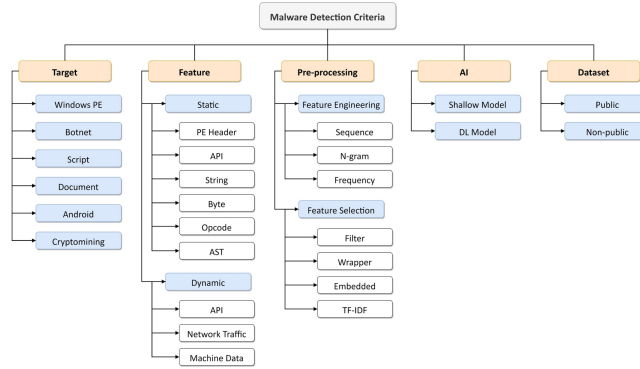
Malware Detection Criteria

Target

Windows PE

Botnet

Script

Document

Android

Cryptomining

Feature

Static

PE Header

API

String

Byte

Opcode

AST

Dynamic

API

Network Traffic

Machine Data

Pre-processing

Feature Engineering

Sequence

N-gram

Frequency

Feature Selection

Filter

Wrapper

Embedded

TF-IDF

AI

Shallow Model

DL Model

Dataset

Public

Non-public